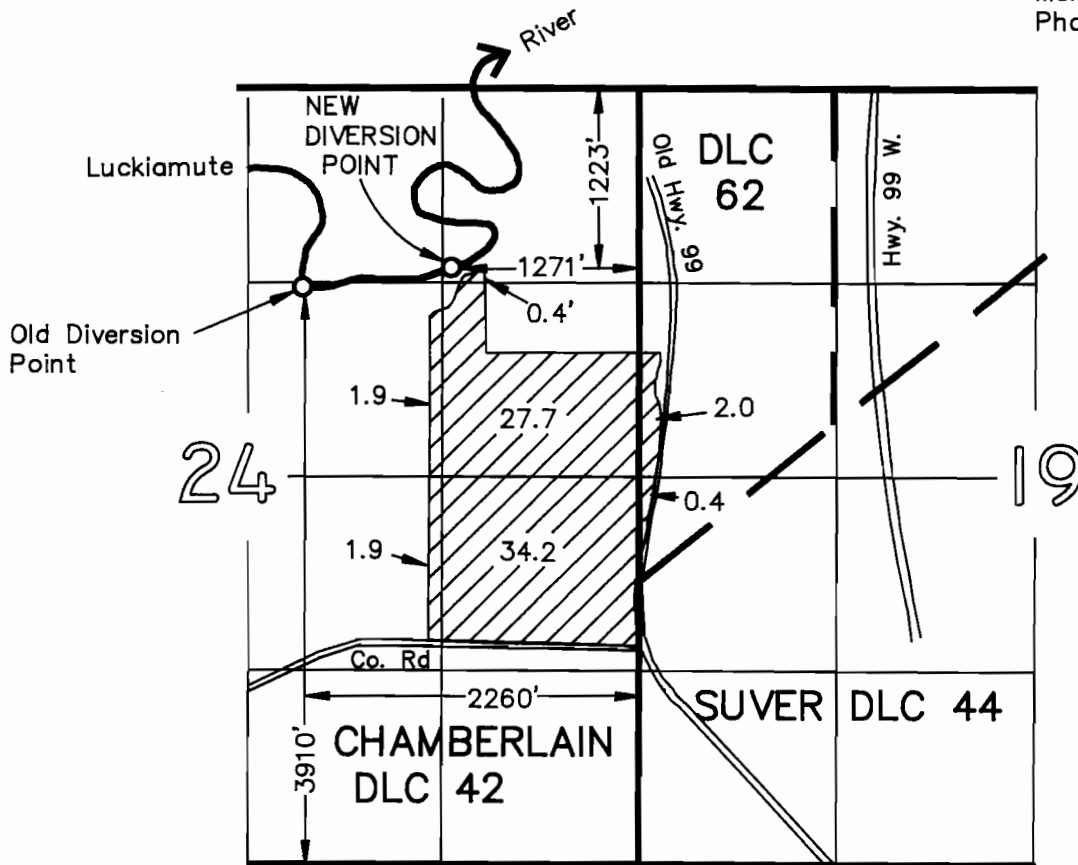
Ma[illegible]
Pho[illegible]

River

Luckiamute

NEW DIVERSION POINT

1223'

DLC 62

Old Hwy. 99

Hwy. 99 W.

1271'

0.4'

Old Diversion Point

1.9

27.7

2.0

24

19

0.4

1.9

34.2

Co. Rd

2260'

3910'

CHAMBERLAIN DLC 42

SUVER DLC 44